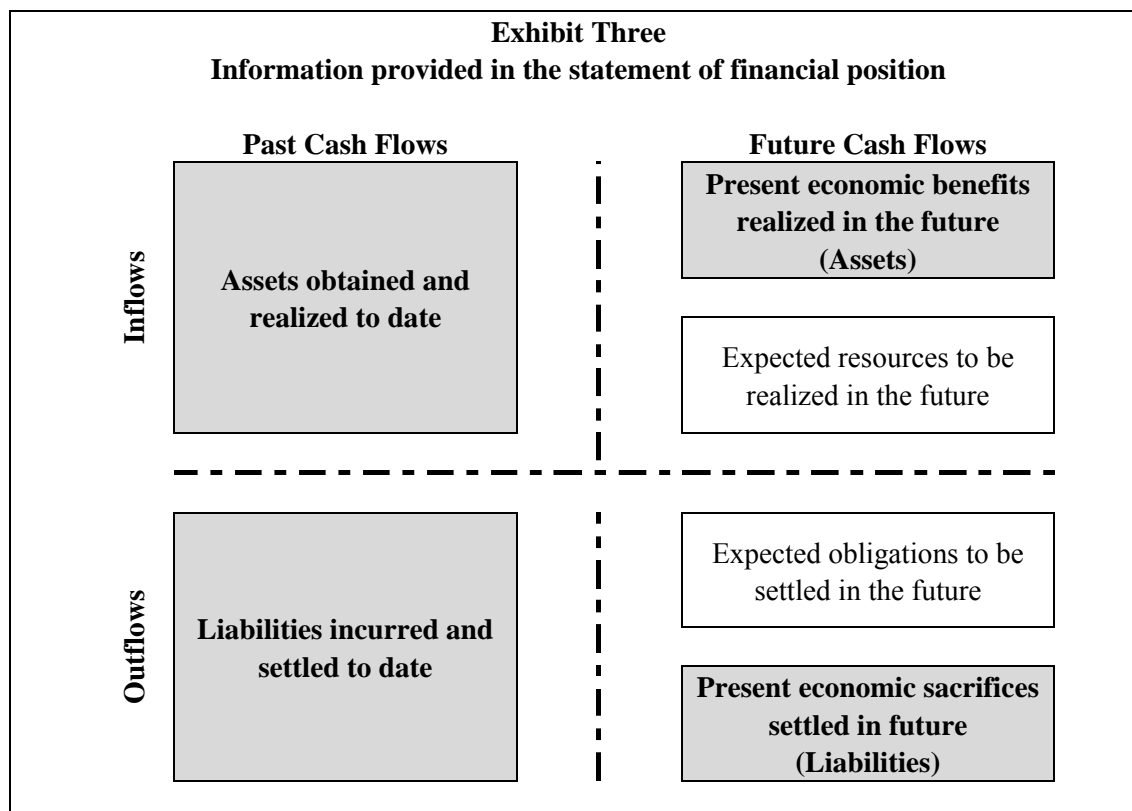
Exhibit Three
Information provided in the statement of financial position

Past Cash Flows

Future Cash Flows

Inflows

Assets obtained and realized to date

Present economic benefits realized in the future (Assets)

Expected resources to be realized in the future

Outflows

Liabilities incurred and settled to date

Expected obligations to be settled in the future

Present economic sacrifices settled in future (Liabilities)